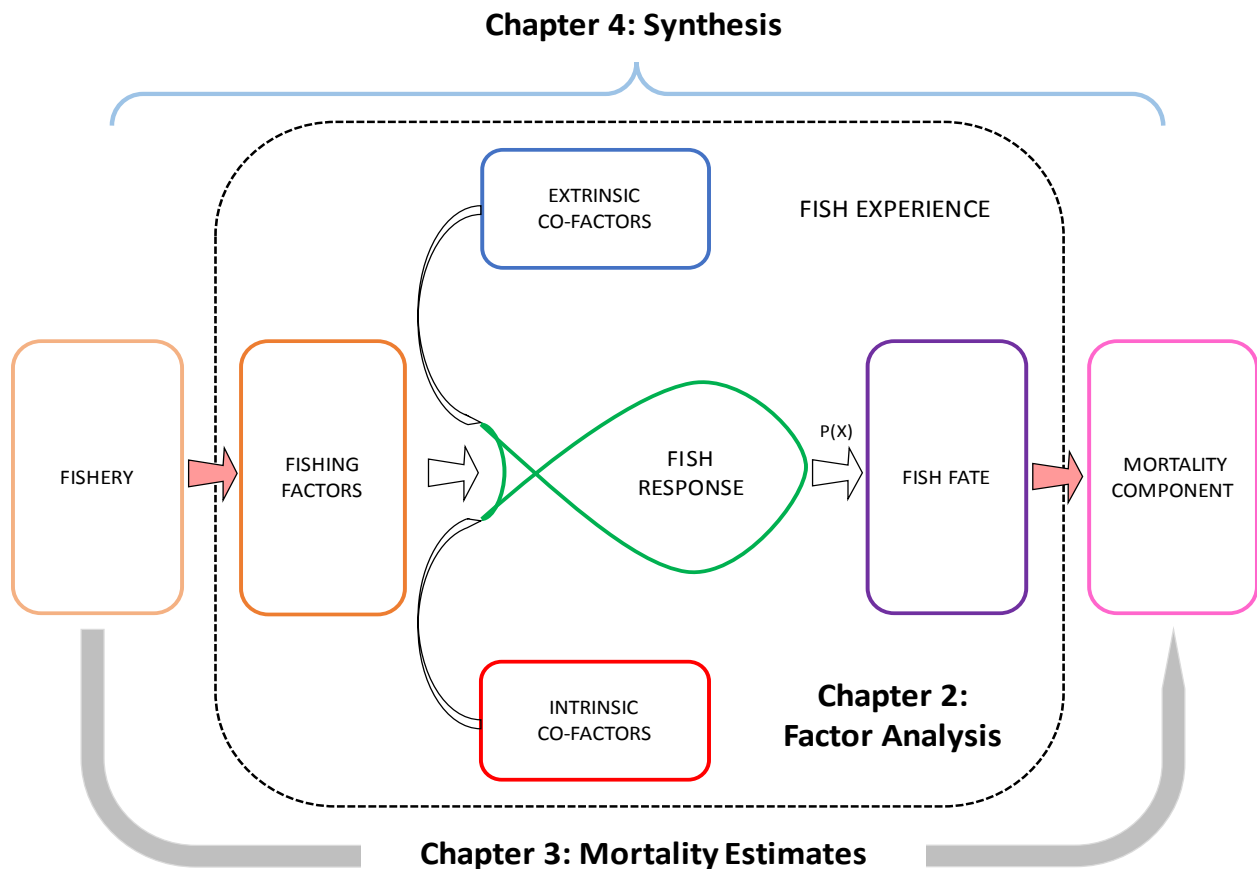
Chapter 4: Synthesis

EXTRINSIC CO-FACTORS

FISH EXPERIENCE

FISHERY

FISHING FACTORS

FISH RESPONSE

P(X)

FISH FATE

MORTALITY COMPONENT

INTRINSIC CO-FACTORS

Chapter 2: Factor Analysis

Chapter 3: Mortality Estimates